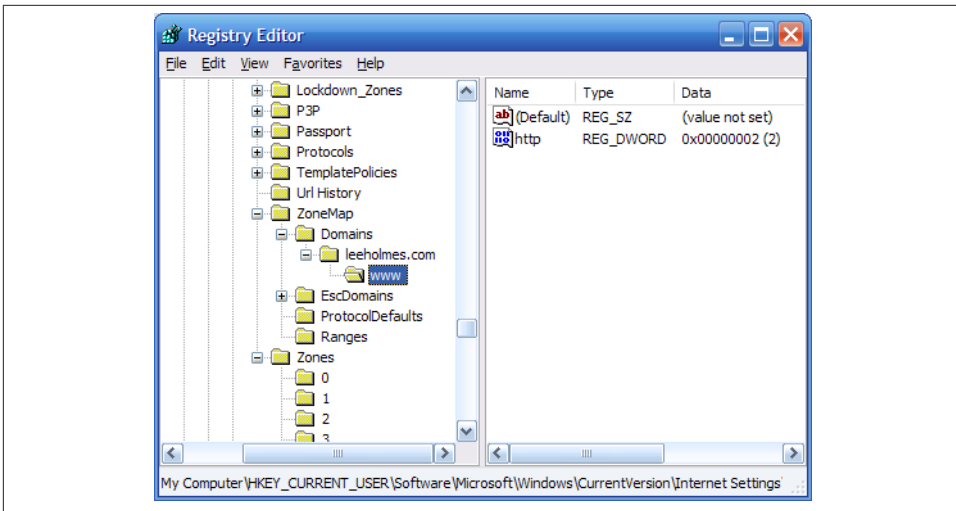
Registry Editor

File Edit View Favorites Help

Lockdown_Zones
P3P
Passport
Protocols
TemplatePolicies
Url History
ZoneMap
Domains
leeholmes.com
www
EscDomains
ProtocolDefaults
Ranges
Zones
0
1
2
3

| Name | Type | Data |
|---|---|---|
| (Default) | REG_SZ | (value not set) |
| http | REG_DWORD | 0x00000002 (2) |

My Computer\HKEY_CURRENT_USER\Software\Microsoft\Windows\CurrentVersion\Internet Settings